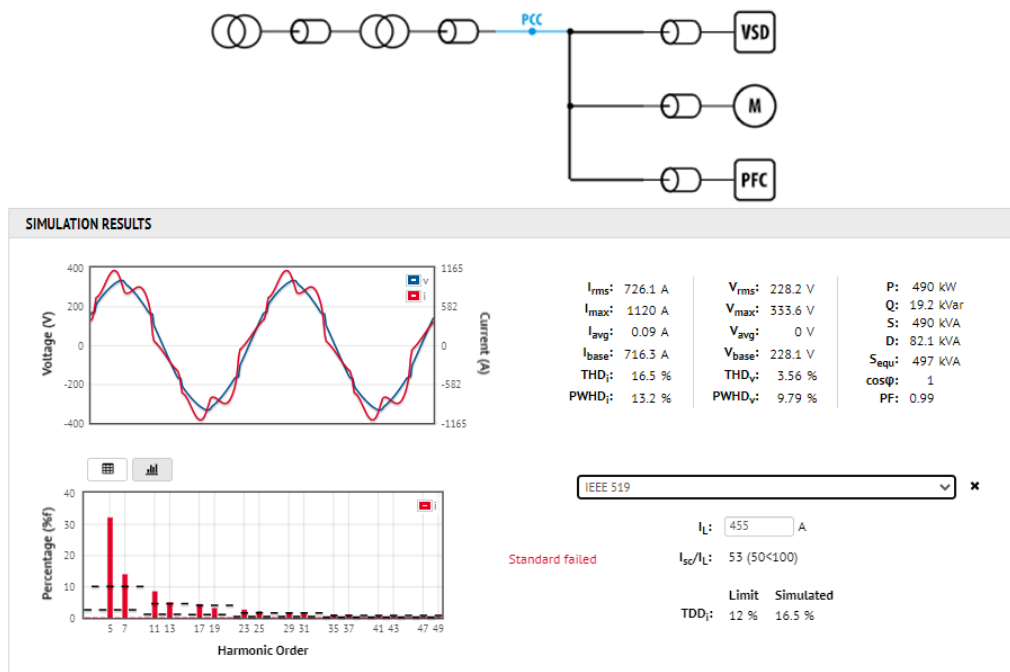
PCC

VSD

M

PFC

SIMULATION RESULTS

400
200
0
-200
-400
Voltage (V)

1165
582
0
-582
-1165
Current (A)

v
i

$I_{rms}$: 726.1 A
$I_{max}$: 1120 A
$I_{avg}$: 0.09 A
$I_{base}$: 716.3 A
$THD_i$: 16.5 %
$PWHD_i$: 13.2 %

$V_{rms}$: 228.2 V
$V_{max}$: 333.6 V
$V_{avg}$: 0 V
$V_{base}$: 228.1 V
$THD_v$: 3.56 %
$PWHD_v$: 9.79 %

P: 490 kW
Q: 19.2 kVar
S: 490 kVA
D: 82.1 kVA
$S_{equ}$: 497 kVA
cosφ: 1
PF: 0.99

40
30
20
10
0
Percentage (%f)

i

5 7 11 13 17 19 23 25 29 31 35 37 41 43 47 49
Harmonic Order

IEEE 519

×

$I_L$: 455 A

Standard failed

$I_{sc}/I_L$: 53 (50<100)

Limit Simulated
$TDD_i$: 12 % 16.5 %